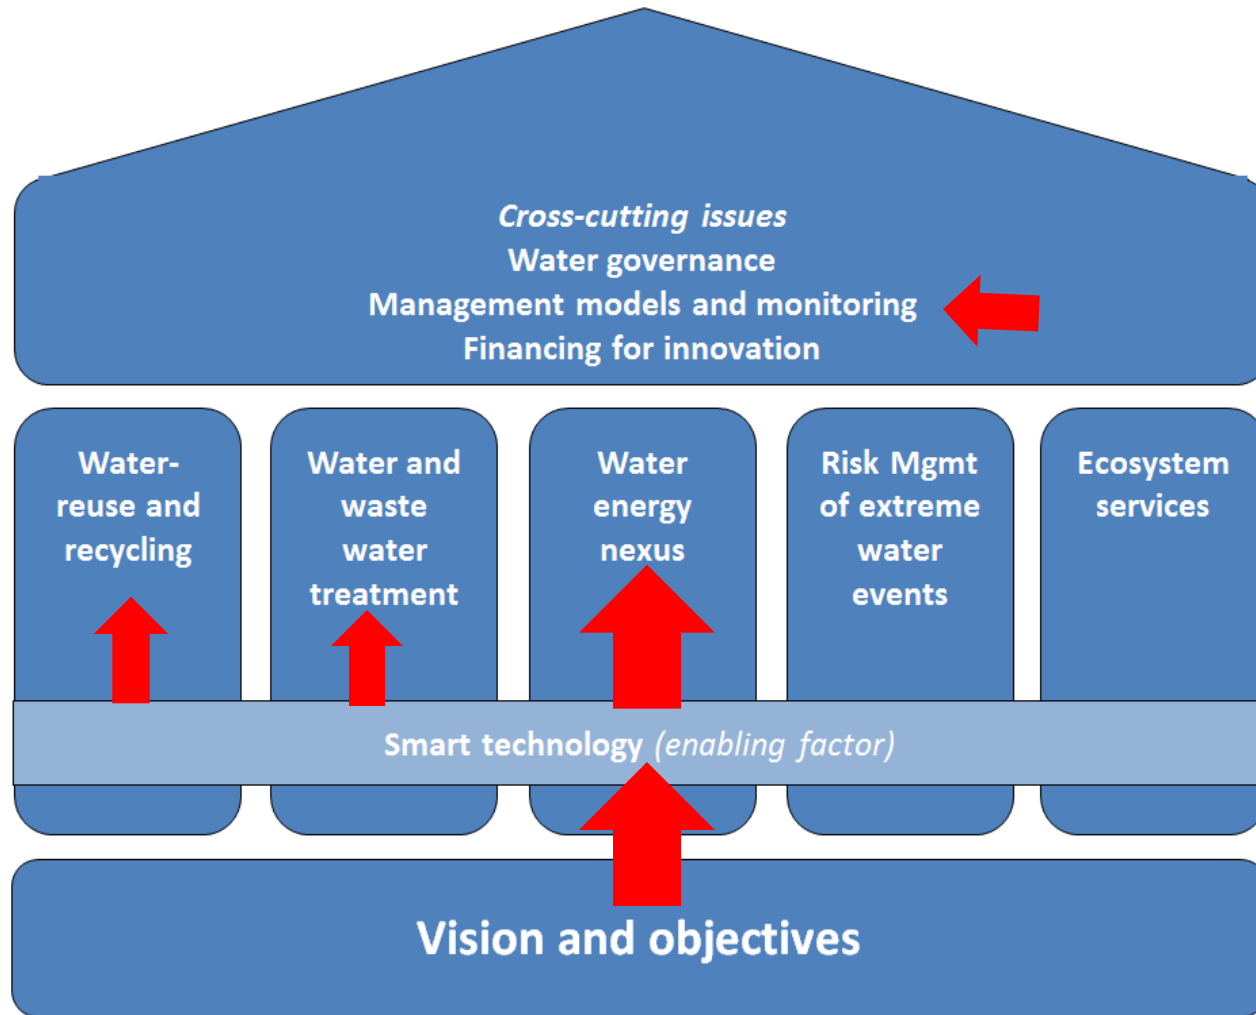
*Cross-cutting issues*
Water governance
Management models and monitoring
Financing for innovation

Water-reuse and recycling

Water and waste water treatment

Water energy nexus

Risk Mgmt of extreme water events

Ecosystem services

Smart technology *(enabling factor)*

Vision and objectives